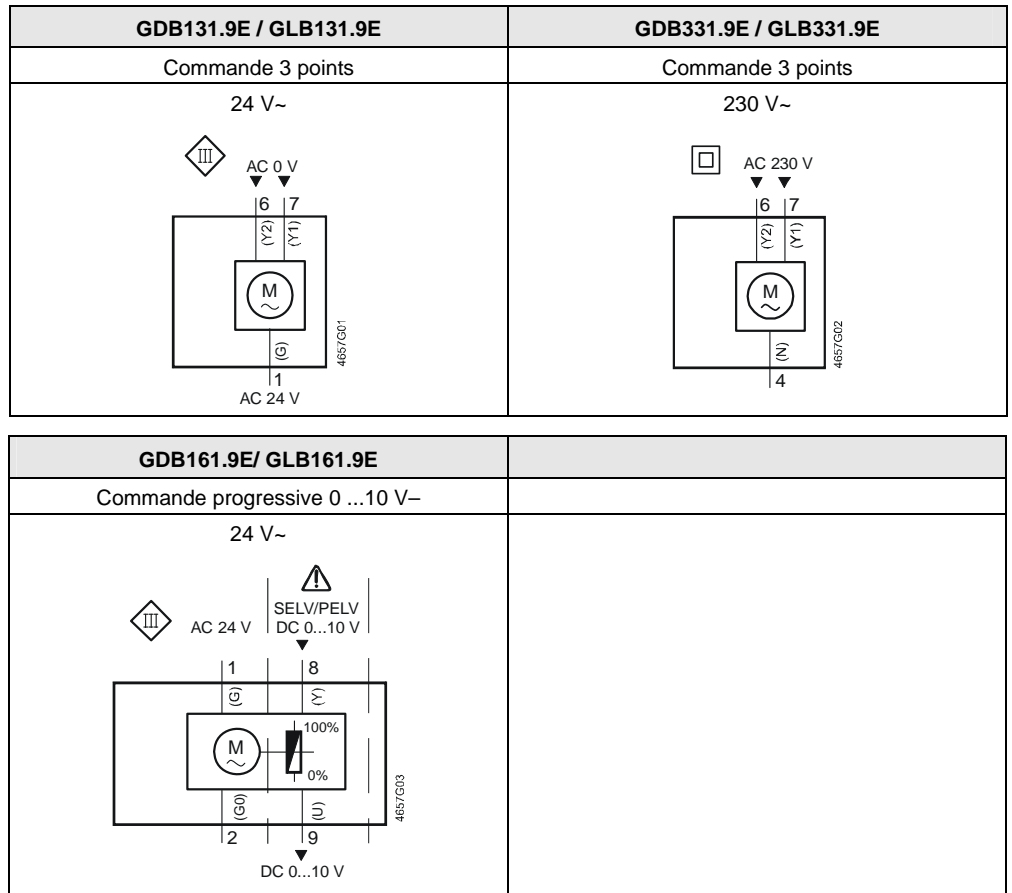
| GDB131.9E / GLB131.9E | GDB331.9E / GLB331.9E |
|---|---|
| Commande 3 points | Commande 3 points |
| 24 V~ III AC 0 V 6 7 (Y2) (Y1) M (G) 1 AC 24 V 4657G01 | 230 V~ AC 230 V 6 7 (Y2) (Y1) M (N) 4 4657G02 |

| GDB161.9E/ GLB161.9E | |
|---|---|
| Commande progressive 0 ...10 V– | |
| 24 V~ III AC 24 V SELV/PELV DC 0...10 V 1 8 (G) (Y) M 100% 0% (G0) (U) 2 9 DC 0...10 V 4657G03 | |